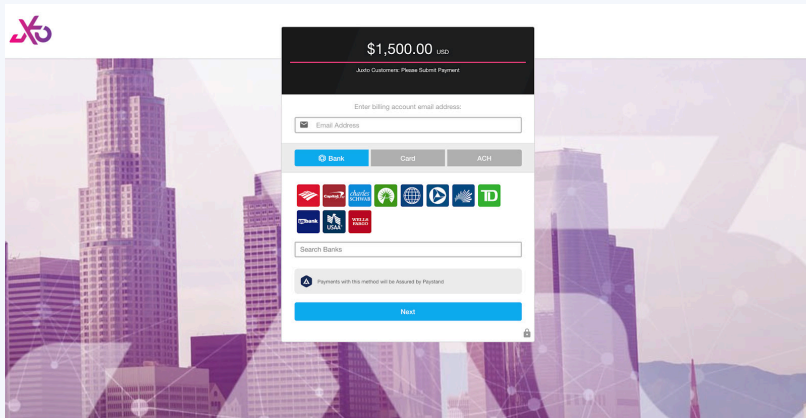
JXO

$1,500.00 USD

Judo Customers: Please Submit Payment

Enter billing account email address:

Email Address

Bank

Card

ACH

Capital One

charles SCHWAB

TD

usbank

USAA

WELLS FARGO

Search Banks

Payments with this method will be Assured by Paystand

Next